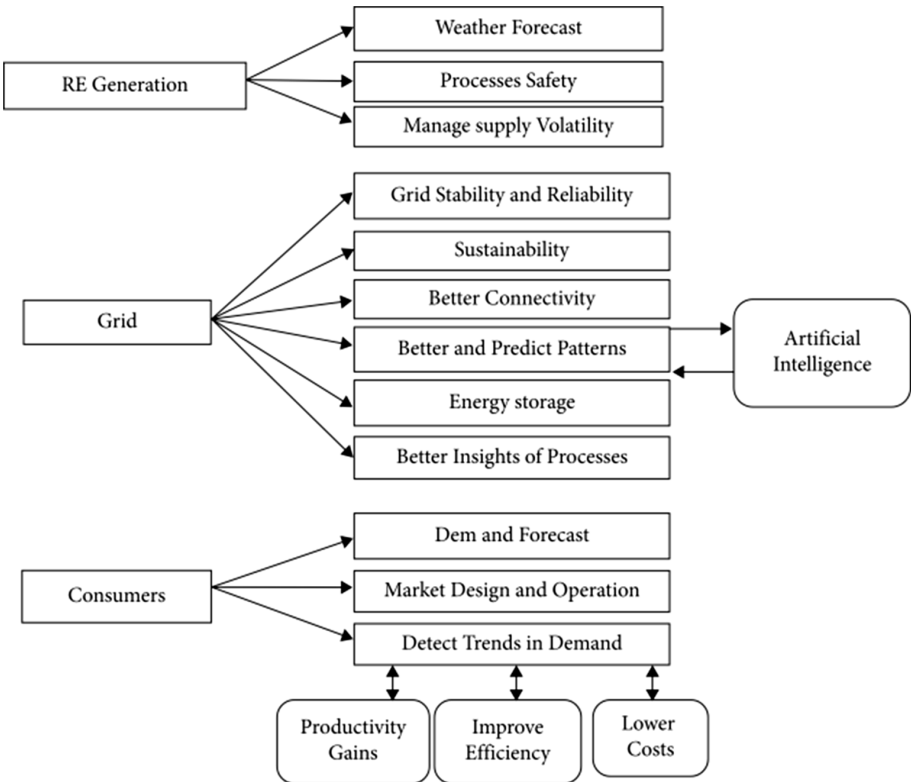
RE Generation

Weather Forecast

Processes Safety

Manage supply Volatility

Grid

Grid Stability and Reliability

Sustainability

Better Connectivity

Better and Predict Patterns

Energy storage

Better Insights of Processes

Artificial Intelligence

Consumers

Dem and Forecast

Market Design and Operation

Detect Trends in Demand

Productivity Gains

Improve Efficiency

Lower Costs